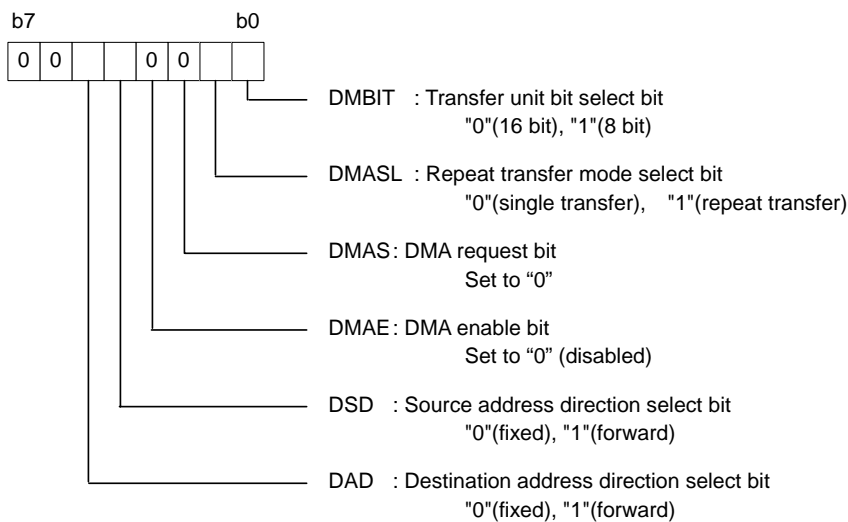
b7 b0

| 0 | 0 |  |  | 0 | 0 |  |  |
|---|---|---|---|---|---|---|---|

DMBIT : Transfer unit bit select bit
"0"(16 bit), "1"(8 bit)

DMASL : Repeat transfer mode select bit
"0"(single transfer), "1"(repeat transfer)

DMAS: DMA request bit
Set to “0”

DMAE: DMA enable bit
Set to “0” (disabled)

DSD : Source address direction select bit
"0"(fixed), "1"(forward)

DAD : Destination address direction select bit
"0"(fixed), "1"(forward)